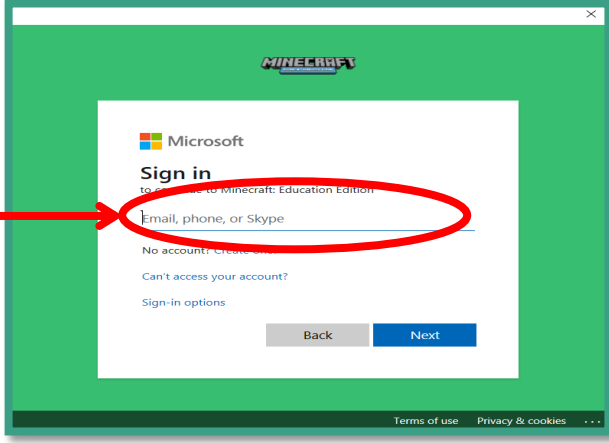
×

MINECRAFT

Microsoft

Sign in

to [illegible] to Minecraft: Education Edition

Email, phone, or Skype

No account? Create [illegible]

Can't access your account?

Sign-in options

Back

Next

Terms of use Privacy & cookies ...